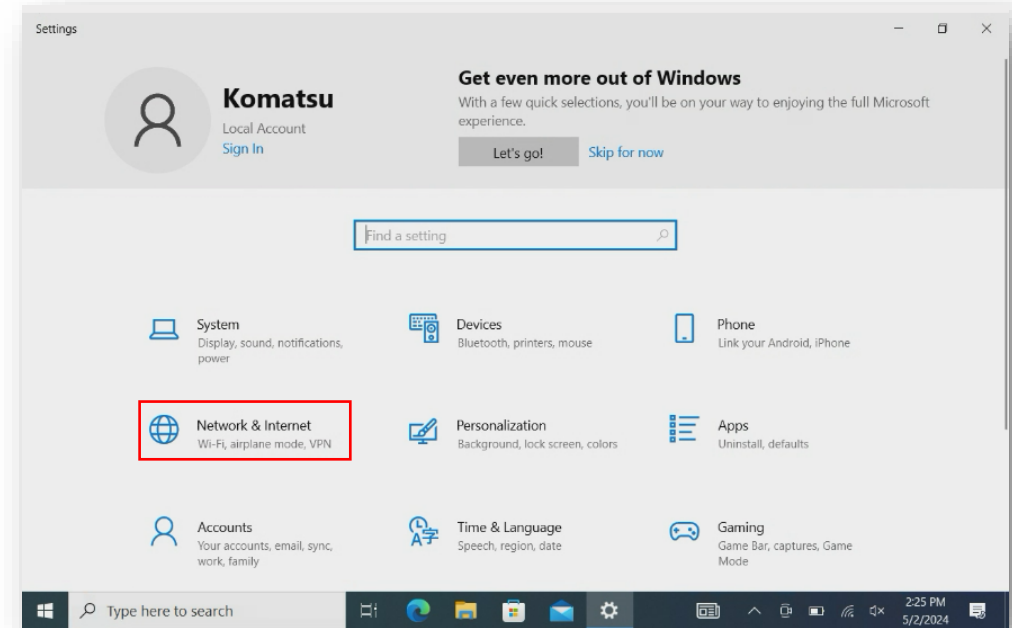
Settings

Komatsu
Local Account
Sign In

Get even more out of Windows
With a few quick selections, you'll be on your way to enjoying the full Microsoft experience.
Let's go! Skip for now

Find a setting

System
Display, sound, notifications, power

Devices
Bluetooth, printers, mouse

Phone
Link your Android, iPhone

Network & Internet
Wi-Fi, airplane mode, VPN

Personalization
Background, lock screen, colors

Apps
Uninstall, defaults

Accounts
Your accounts, email, sync, work, family

Time & Language
Speech, region, date

Gaming
Game Bar, captures, Game Mode

Type here to search

2:25 PM
5/2/2024